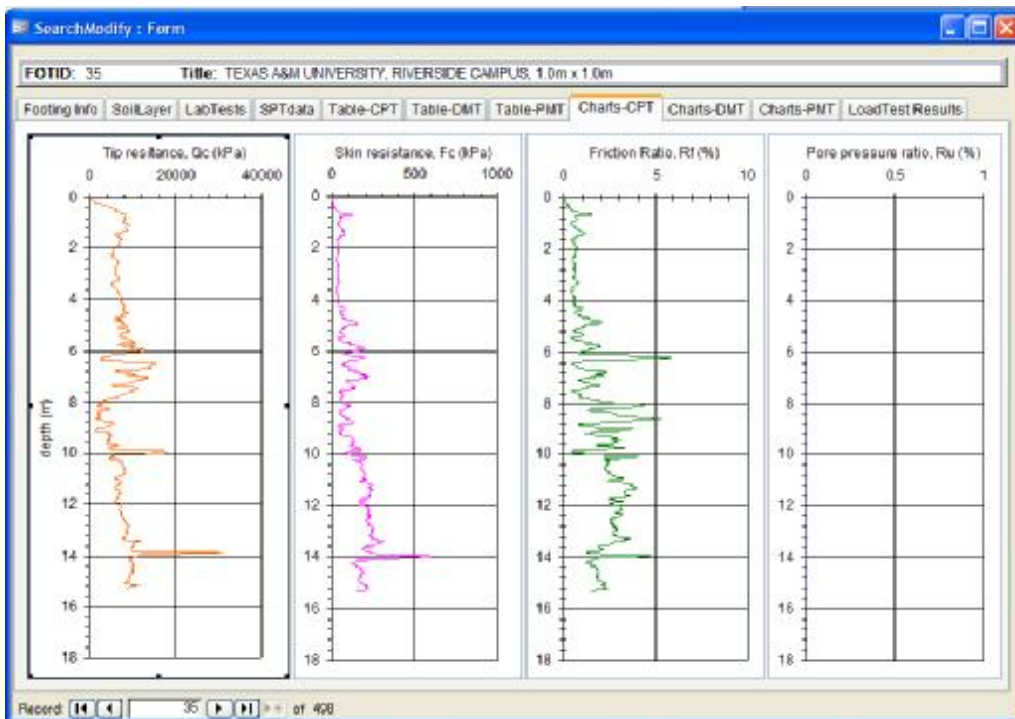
SearchModify : Form

FOTID: 35 Title: TEXAS A&M UNIVERSITY, RIVERSIDE CAMPUS, 1.0m x 1.0m

Footing Info | SoilLayer | LabTests | SPTdata | Table-CPT | Table-DMT | Table-PMT | Charts-CPT | Charts-DMT | Charts-PMT | LoadTestResults

Tip resistance, Qc (kPa)
0 20000 40000
0 2 4 6 8 10 12 14 16 18
depth (m)

Skin resistance, Fc (kPa)
0 500 1000
0 2 4 6 8 10 12 14 16 18

Friction Ratio, Rf (%)
0 5 10
0 2 4 6 8 10 12 14 16 18

Pore pressure ratio, Ru (%)
0 0.5 1
0 2 4 6 8 10 12 14 16 18

Record: 35 of 498